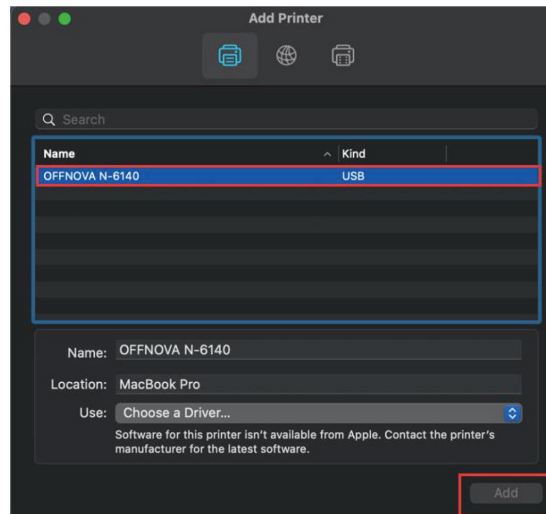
Add Printer

Search

| Name | Kind |
|---|---|
| OFFNOVA N-6140 | USB |

Name: OFFNOVA N-6140

Location: MacBook Pro

Use: Choose a Driver...

Software for this printer isn't available from Apple. Contact the printer's manufacturer for the latest software.

Add